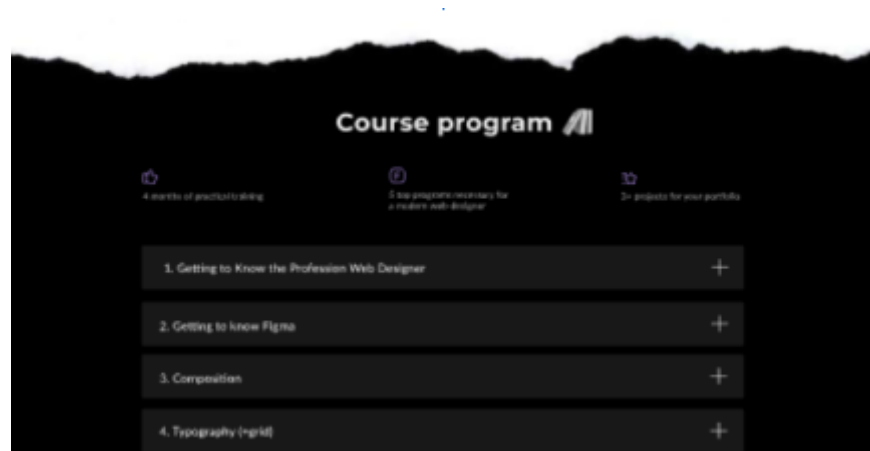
Course program

4 months of practical training

5 top programs necessary for a modern web designer

3+ projects for your portfolio

1. Getting to Know the Profession Web Designer

2. Getting to know Figma

3. Composition

4. Typography (+grid)